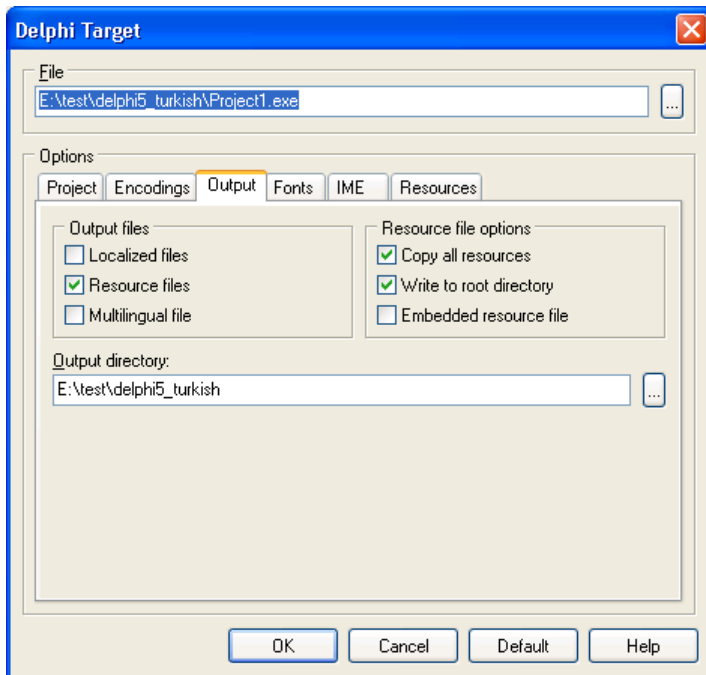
Delphi Target

File

E:\test\delphi5_turkish\Project1.exe

...

Options

Project Encodings Output Fonts IME Resources

Output files

Localized files

Resource files

Multilingual file

Resource file options

Copy all resources

Write to root directory

Embedded resource file

Output directory:

E:\test\delphi5_turkish

...

OK Cancel Default Help